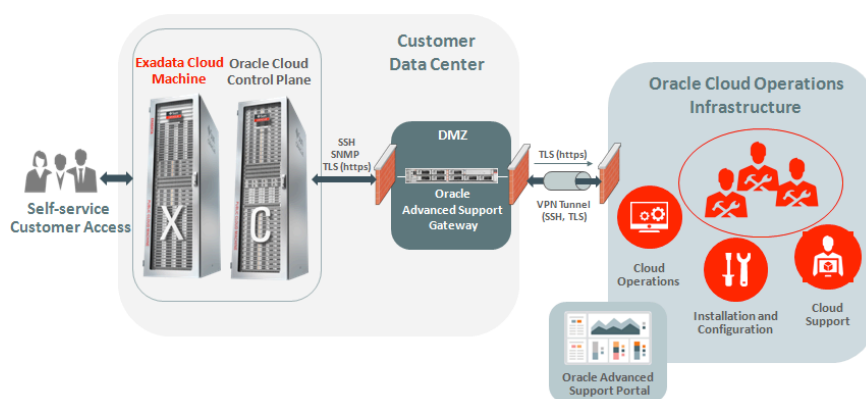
Customer Data Center

Exadata Cloud Machine

Oracle Cloud Control Plane

X

C

Self-service Customer Access

SSH
SNMP
TLS (https)

DMZ

Oracle Advanced Support Gateway

TLS (https)

VPN Tunnel (SSH, TLS)

Oracle Cloud Operations Infrastructure

Cloud Operations

Installation and Configuration

Cloud Support

Oracle Advanced Support Portal